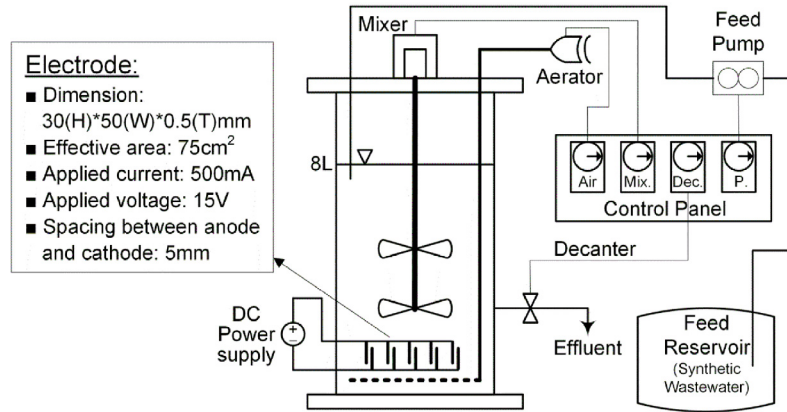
Electrode:
■ Dimension: 30(H)*50(W)*0.5(T)mm
■ Effective area: 75cm$^2$
■ Applied current: 500mA
■ Applied voltage: 15V
■ Spacing between anode and cathode: 5mm

Mixer

Aerator

Feed Pump

8L

Air
Mix.
Dec.
P.
Control Panel

Decanter

DC Power supply

Effluent

Feed Reservoir
(Synthetic Wastewater)